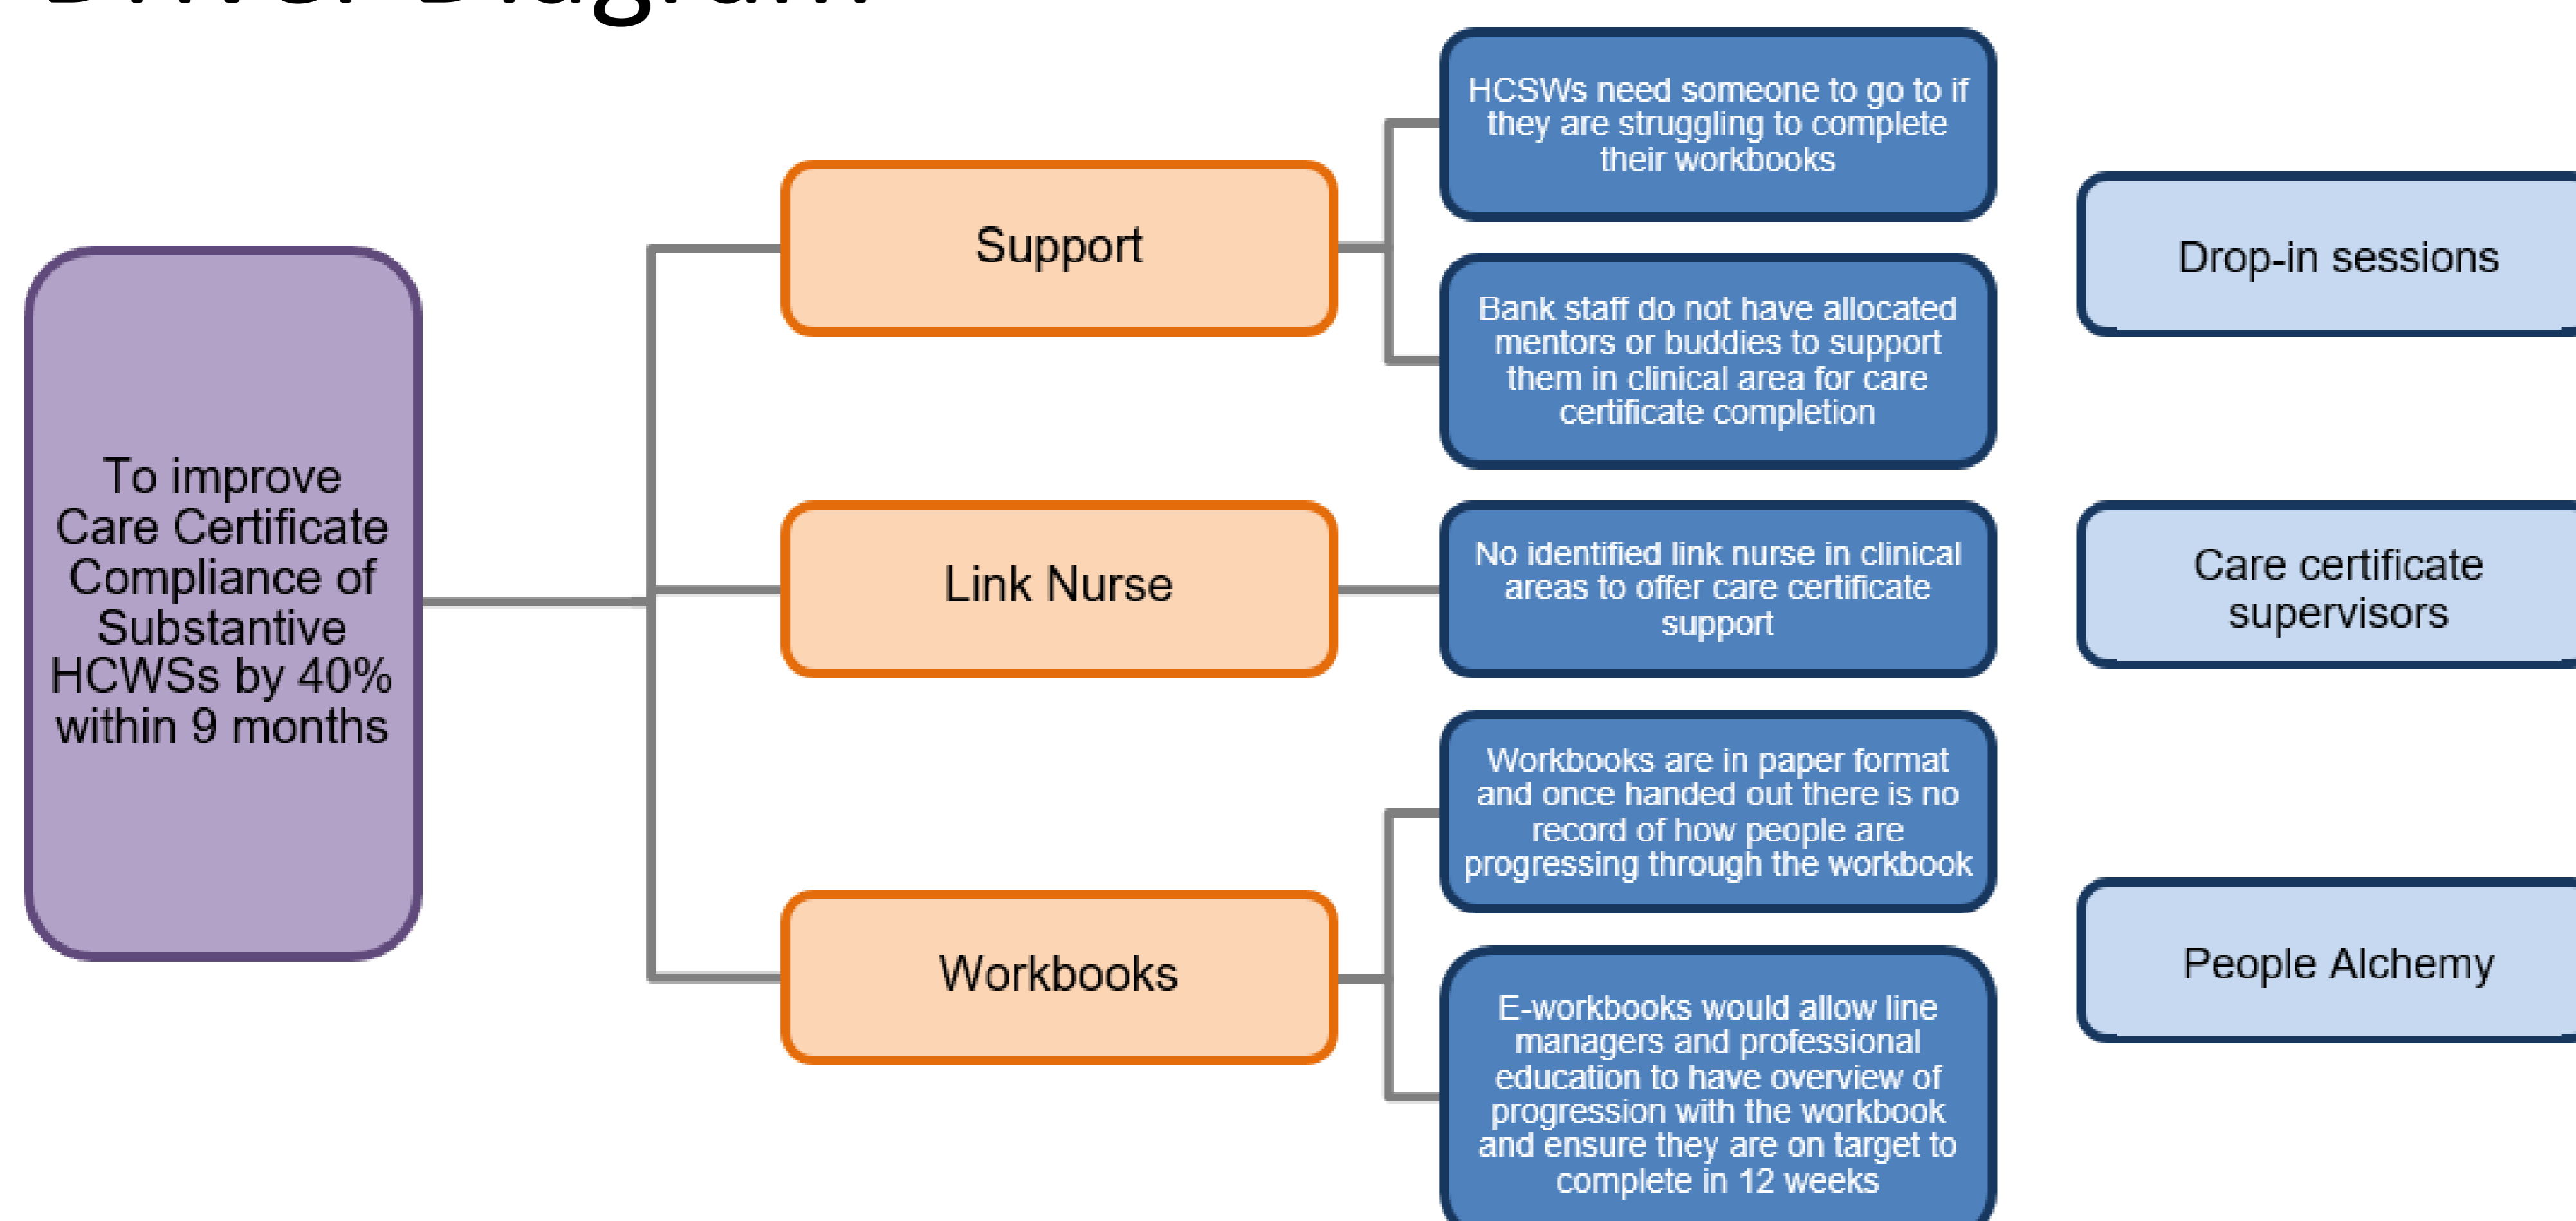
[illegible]

To improve Care Certificate Compliance of Substantive HCWSs by 40% within 9 months

Support

Link Nurse

Workbooks

HCSWs need someone to go to if they are struggling to complete their workbooks

Bank staff do not have allocated mentors or buddies to support them in clinical area for care certificate completion

No identified link nurse in clinical areas to offer care certificate support

Workbooks are in paper format and once handed out there is no record of how people are progressing through the workbook

E-workbooks would allow line managers and professional education to have overview of progression with the workbook and ensure they are on target to complete in 12 weeks

Drop-in sessions

Care certificate supervisors

People Alchemy